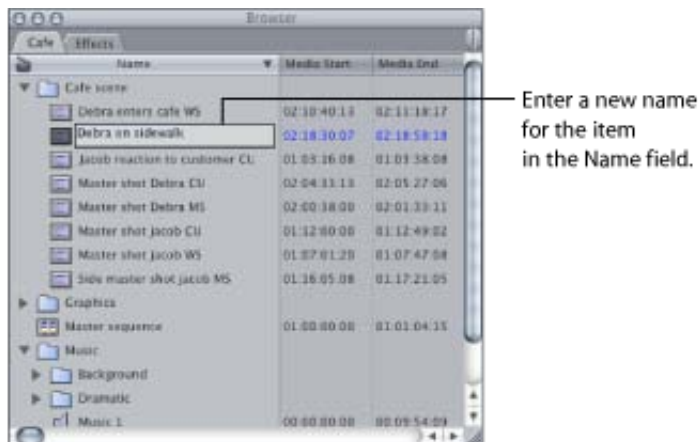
Browser

Cafe | Effects

| Name | Media Start | Media End |
|---|---|---|
| Cafe scene | | |
| Debra enters cafe WS | 02:10:40:13 | 02:11:18:17 |
| Debra on sidewalk | 02:18:30:07 | 02:18:58:18 |
| Jacob reaction to customer CU | 01:03:36:08 | 01:03:38:08 |
| Master shot Debra CU | 02:04:31:13 | 02:05:27:06 |
| Master shot Debra MS | 02:00:38:00 | 02:01:33:11 |
| Master shot Jacob CU | 01:12:00:00 | 01:12:49:02 |
| Master shot Jacob WS | 01:07:01:20 | 01:07:47:08 |
| Side master shot Jacob MS | 01:16:05:08 | 01:17:21:05 |
| Graphics | | |
| Master sequence | 01:00:00:00 | 01:01:04:15 |
| Music | | |
| Background | | |
| Dramatic | | |
| Music 1 | 00:00:00:00 | 00:09:54:09 |

Enter a new name for the item in the Name field.